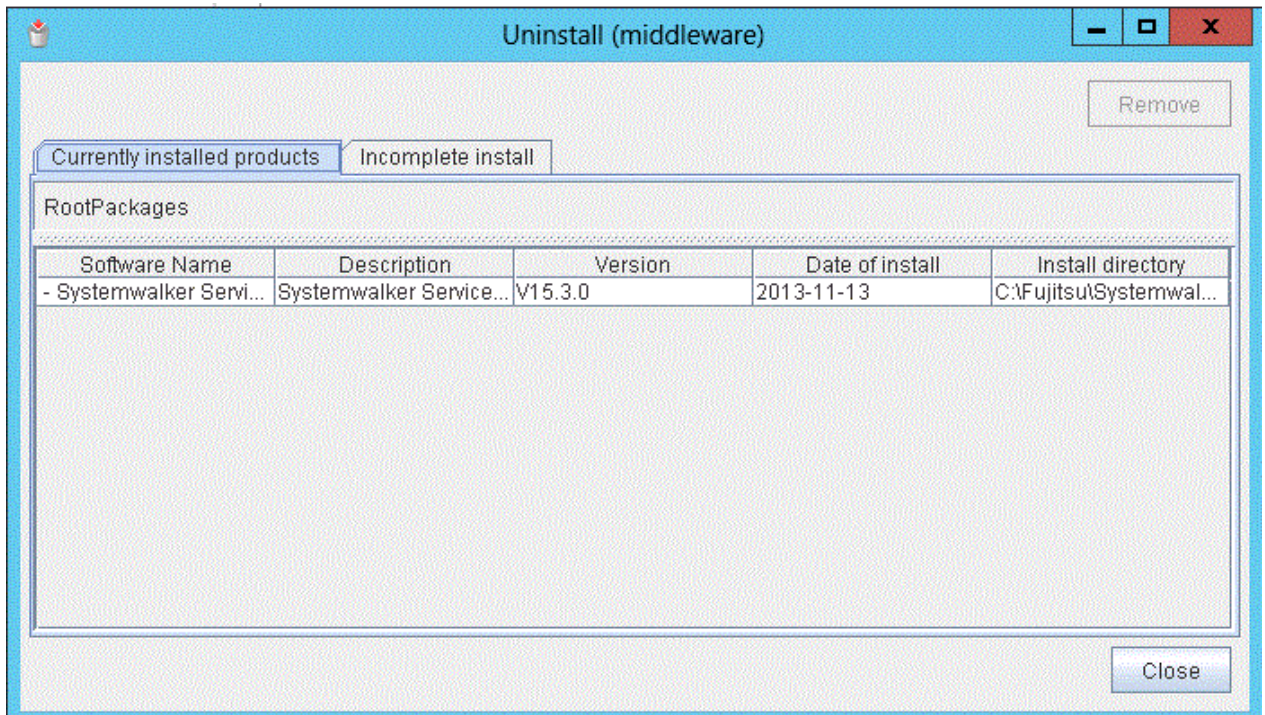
Uninstall (middleware)

Remove

Currently installed products | Incomplete install

RootPackages

| Software Name | Description | Version | Date of install | Install directory |
|---|---|---|---|---|
| - Systemwalker Servi... | Systemwalker Service... | V15.3.0 | 2013-11-13 | C:\Fujitsu\Systemwal... |

Close